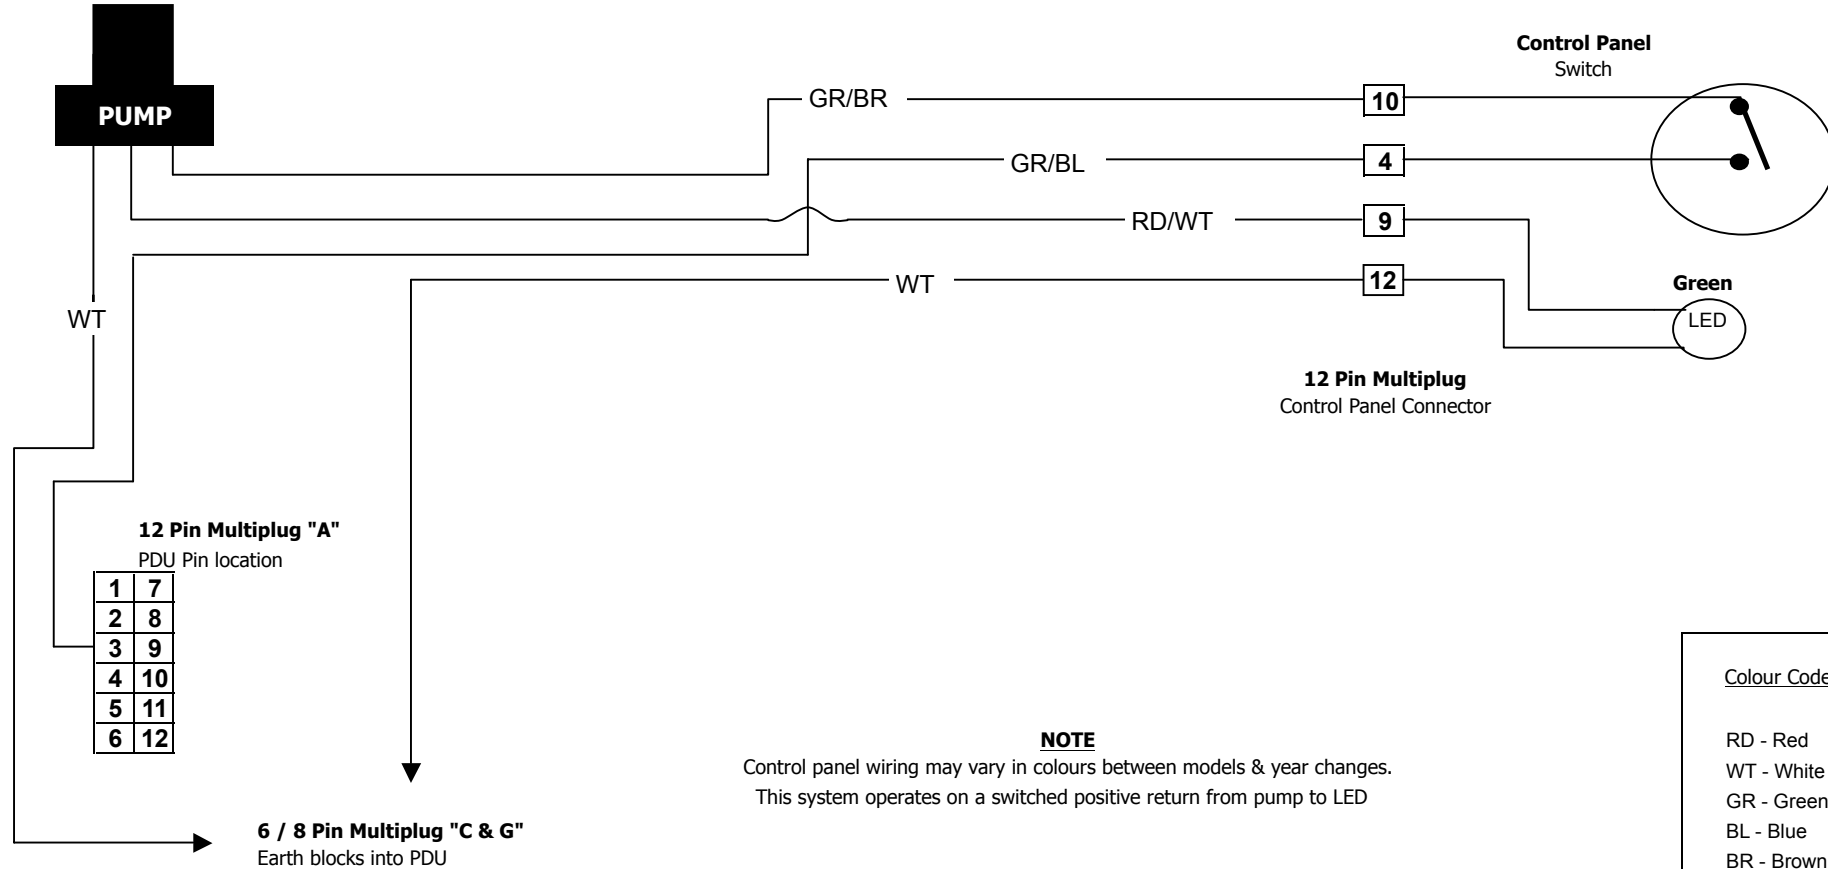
PUMP

Control Panel
Switch

GR/BR
10

GR/BL
4

RD/WT
9

WT
12

Green
LED

WT

12 Pin Multiplug
Control Panel Connector

12 Pin Multiplug "A"
PDU Pin location

| 1 | 7 |
|---|---|
| 2 | 8 |
| 3 | 9 |
| 4 | 10 |
| 5 | 11 |
| 6 | 12 |

NOTE
Control panel wiring may vary in colours between models & year changes.
This system operates on a switched positive return from pump to LED

6 / 8 Pin Multiplug "C & G"
Earth blocks into PDU

Colour Code

RD - Red
WT - White
GR - Green
BL - Blue
BR - Brown